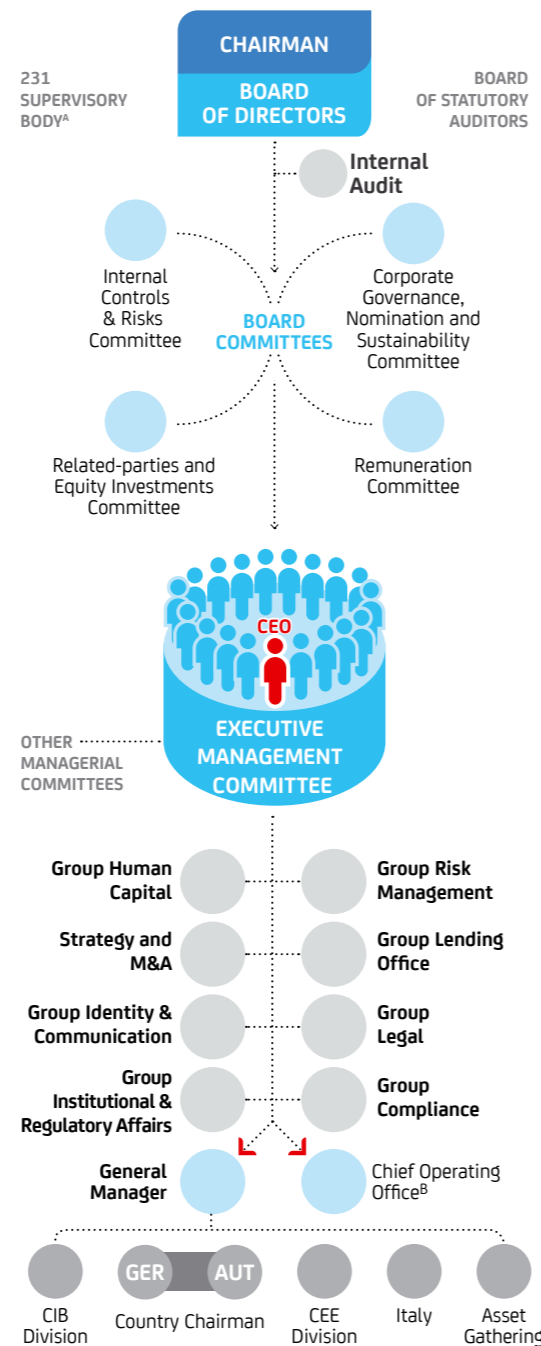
CHAIRMAN

BOARD OF DIRECTORS

231 SUPERVISORY BODY$^{A}$

BOARD OF STATUTORY AUDITORS

Internal Audit

Internal Controls & Risks Committee

BOARD COMMITTEES

Corporate Governance, Nomination and Sustainability Committee

Related-parties and Equity Investments Committee

Remuneration Committee

CEO

OTHER MANAGERIAL COMMITTEES

EXECUTIVE MANAGEMENT COMMITTEE

Group Human Capital

Group Risk Management

Strategy and M&A

Group Lending Office

Group Identity & Communication

Group Legal

Group Institutional & Regulatory Affairs

Group Compliance

General Manager

Chief Operating Office$^{B}$

CIB Division

GER

AUT

Country Chairman

CEE Division

Italy

Asset Gathering